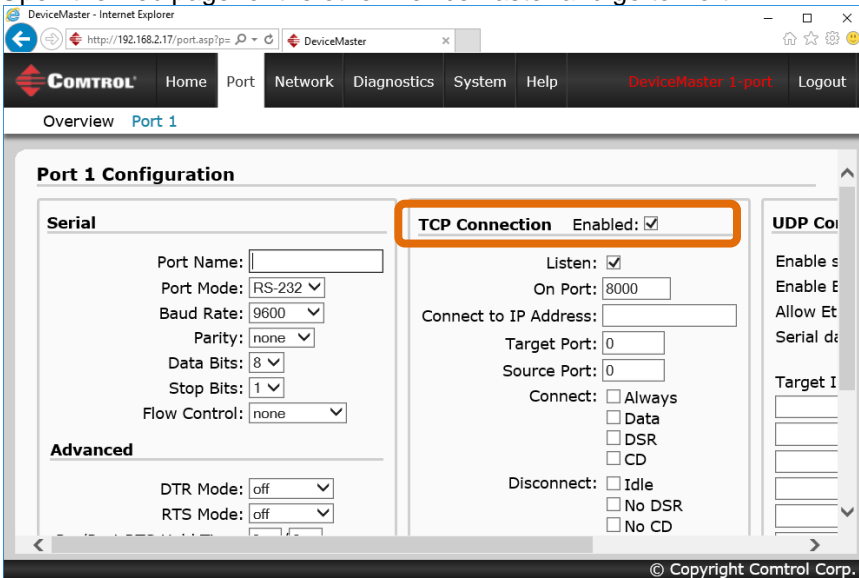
DeviceMaster - Internet Explorer

http://192.168.2.17/port.asp?p=

DeviceMaster

COMTROL

Home Port Network Diagnostics System Help DeviceMaster 1-port Logout

Overview Port 1

Port 1 Configuration

Serial

Port Name:

Port Mode: RS-232

Baud Rate: 9600

Parity: none

Data Bits: 8

Stop Bits: 1

Flow Control: none

Advanced

DTR Mode: off

RTS Mode: off

TCP Connection Enabled: ☑

Listen: ☑

On Port: 8000

Connect to IP Address:

Target Port: 0

Source Port: 0

Connect: ☐ Always ☐ Data ☐ DSR ☐ CD

Disconnect: ☐ Idle ☐ No DSR ☐ No CD

UDP Co

Enable s

Enable E

Allow Et

Serial da

Target I

© Copyright Comtrol Corp.